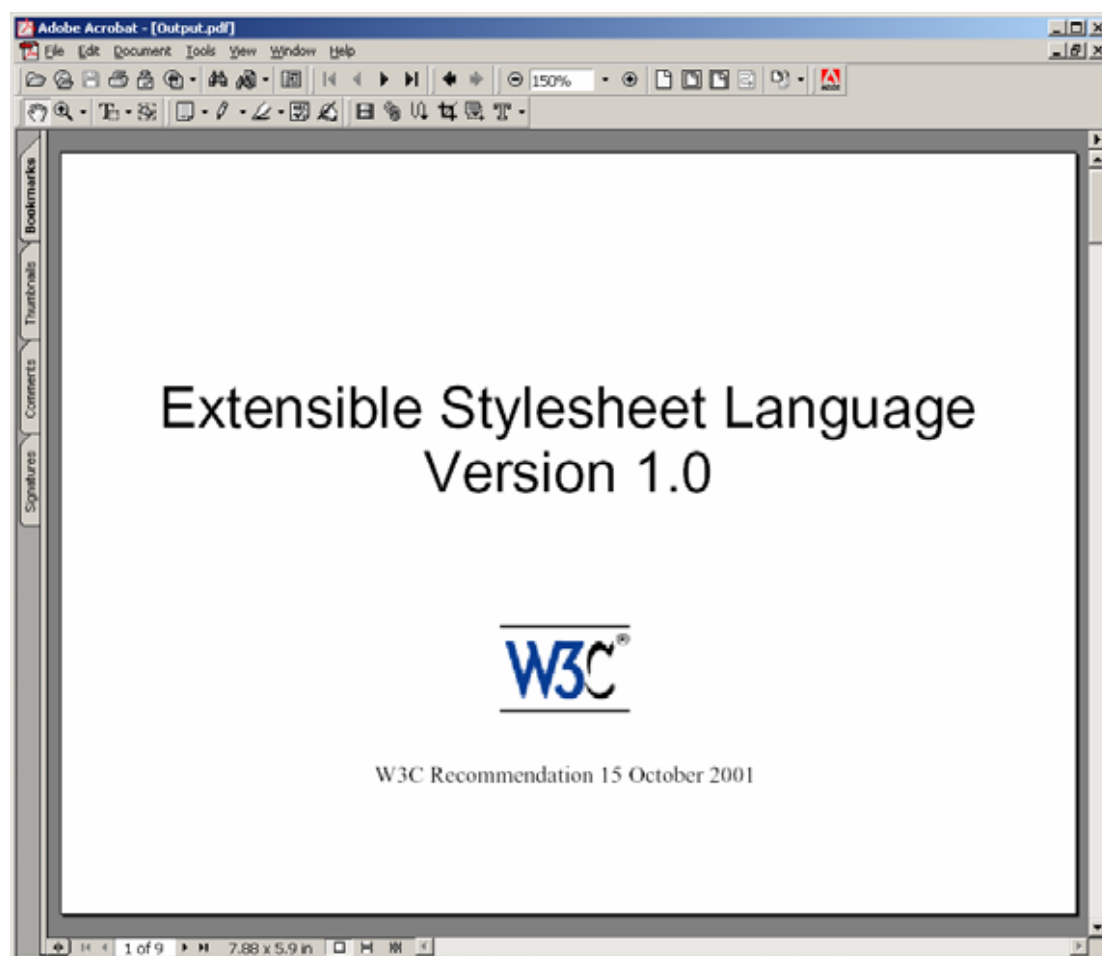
Adobe Acrobat - [Output.pdf]

File Edit Document Tools View Window Help

150%

Bookmarks

Thumbnails

Comments

Signatures

Extensible Stylesheet Language
Version 1.0

W3C®

W3C Recommendation 15 October 2001

1 of 9

7.88 x 5.9 in